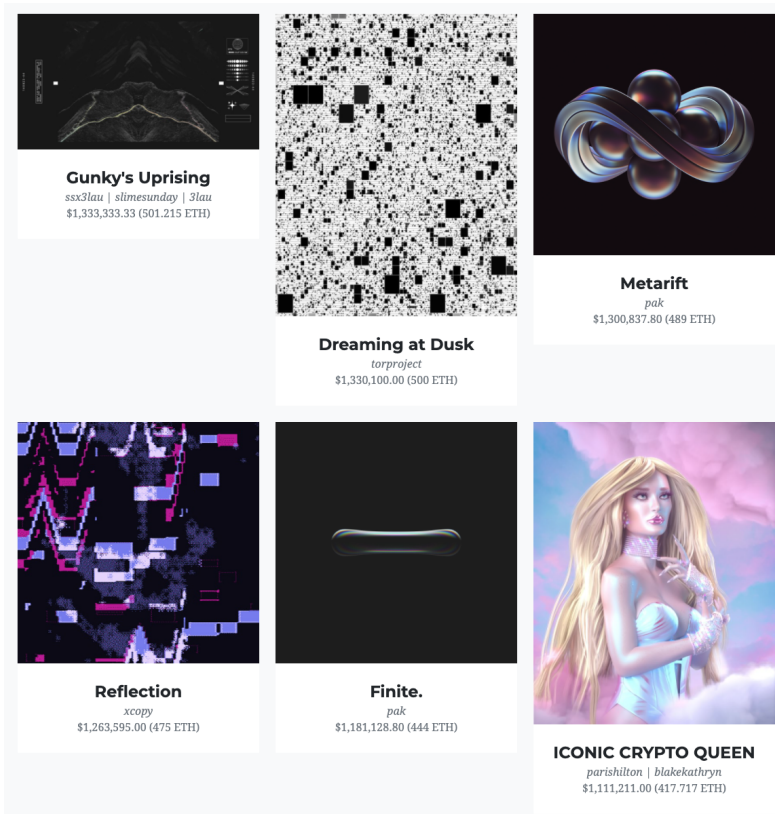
Gunky's Uprising
ssx3lau | slimesunday | 3lau
$1,333,333.33 (501.215 ETH)

Dreaming at Dusk
torproject
$1,330,100.00 (500 ETH)

Metarift
pak
$1,300,837.80 (489 ETH)

Reflection
xcopy
$1,263,595.00 (475 ETH)

Finite.
pak
$1,181,128.80 (444 ETH)

ICONIC CRYPTO QUEEN
parishilton | blakekathryn
$1,111,211.00 (417.717 ETH)